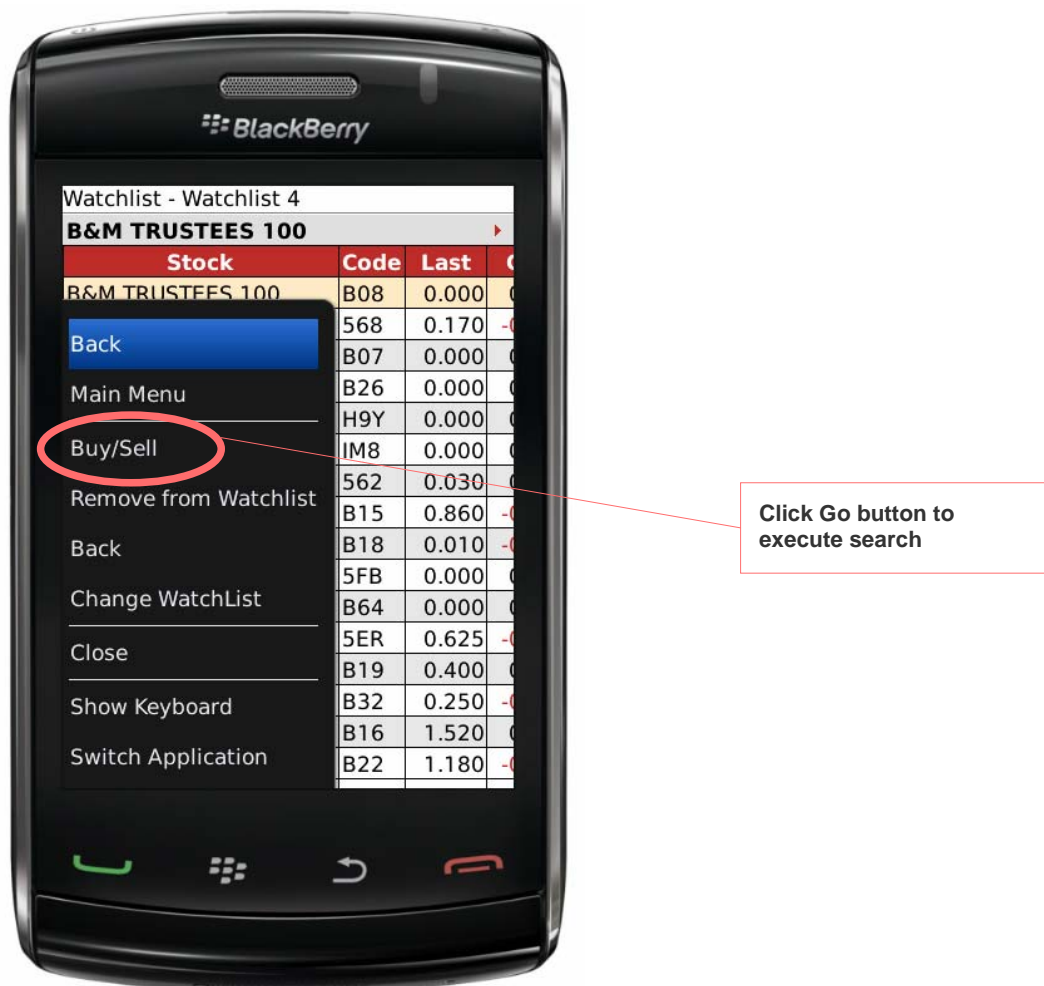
BlackBerry

Watchlist - Watchlist 4

B&M TRUSTEES 100

| Stock | Code | Last |
|---|---|---|
| B&M TRUSTEES 100 | B08 | 0.000 |
| | 568 | 0.170 |
| | B07 | 0.000 |
| | B26 | 0.000 |
| | H9Y | 0.000 |
| | IM8 | 0.000 |
| | 562 | 0.030 |
| | B15 | 0.860 |
| | B18 | 0.010 |
| | 5FB | 0.000 |
| | B64 | 0.000 |
| | 5ER | 0.625 |
| | B19 | 0.400 |
| | B32 | 0.250 |
| | B16 | 1.520 |
| | B22 | 1.180 |

Back
Main Menu
Buy/Sell
Remove from Watchlist
Back
Change WatchList
Close
Show Keyboard
Switch Application

Click Go button to execute search